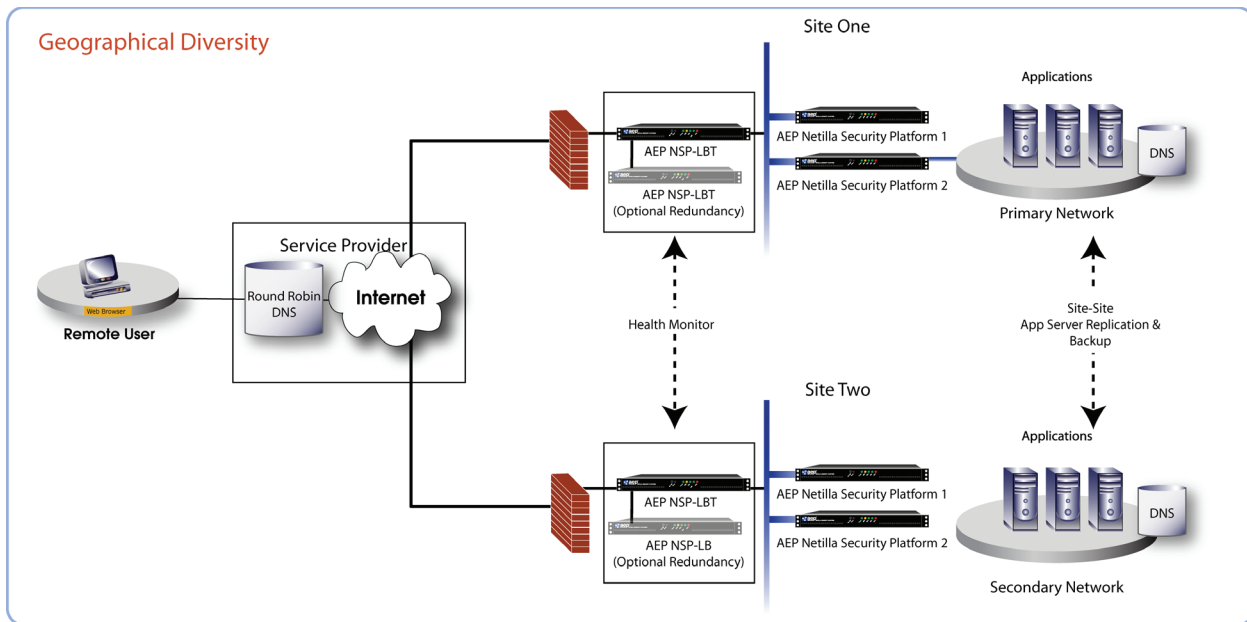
Geographical Diversity

Site One

Applications

AEP Netilla Security Platform 1

AEP NSP-LBT

DNS

AEP Netilla Security Platform 2

AEP NSP-LBT
(Optional Redundancy)

Primary Network

Service Provider

Round Robin DNS

Internet

Web Browser

Remote User

Health Monitor

Site-Site
App Server Replication & Backup

Site Two

Applications

AEP Netilla Security Platform 1

AEP NSP-LBT

DNS

AEP Netilla Security Platform 2

AEP NSP-LB
(Optional Redundancy)

Secondary Network